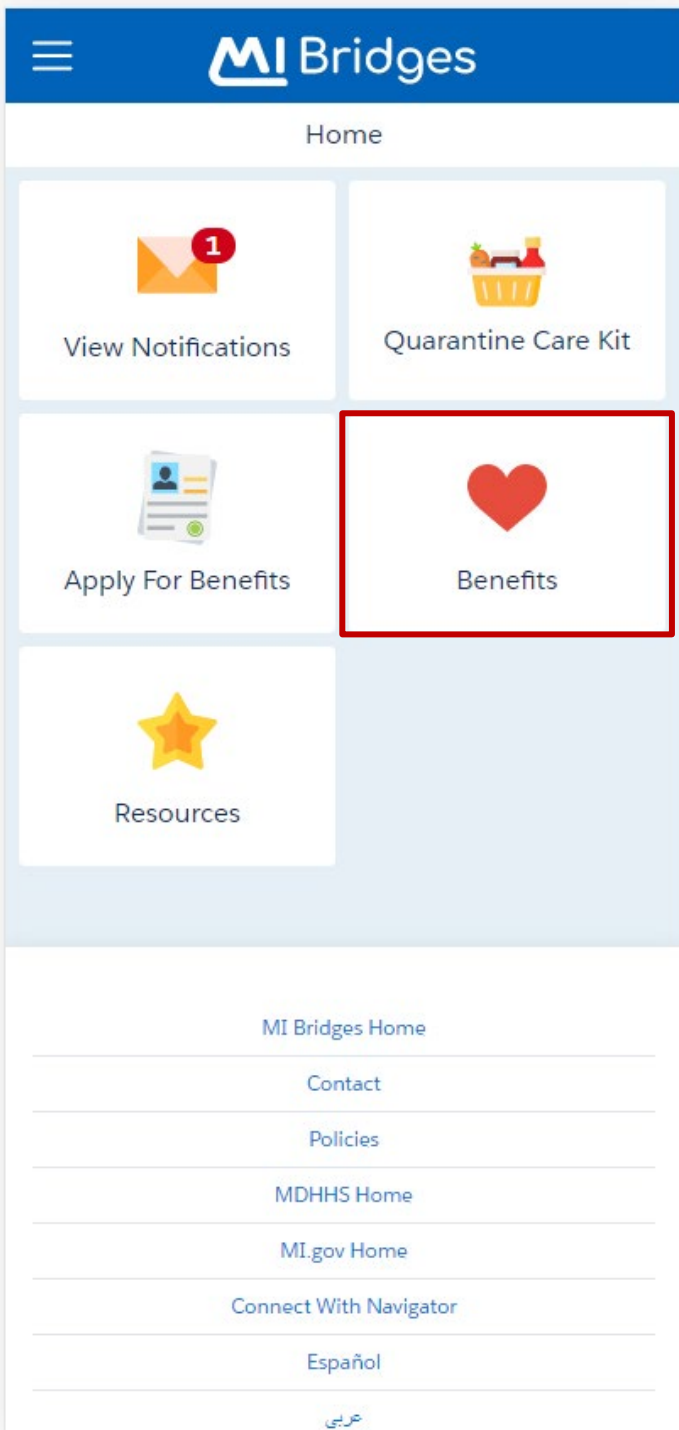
MI Bridges

Home

1

View Notifications

Quarantine Care Kit

Apply For Benefits

Benefits

Resources

MI Bridges Home

Contact

Policies

MDHHS Home

MI.gov Home

Connect With Navigator

Español

عربي